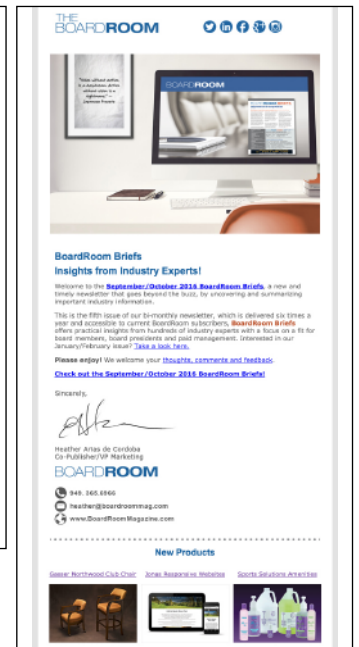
THE BOARDROOM

"Vision without action is a daydream. Action without vision is a nightmare." - Japanese Proverb

BOARDROOM

BoardRoom Briefs
Insights from Industry Experts!

Welcome to the September/October 2016 BoardRoom Briefs, a new and timely newsletter that goes beyond the buzz, by uncovering and summarizing important industry information.

This is the fifth issue of our bi-monthly newsletter, which is delivered six times a year and accessible to current BoardRoom subscribers. BoardRoom Briefs offers practical insights from hundreds of industry experts with a focus on a fit for board members, board presidents and paid management. Interested in our January/February issue? Take a look here.

Please enjoy! We welcome your thoughts, comments and feedback.

Check out the September/October 2016 BoardRoom Briefs!

Sincerely,

Heather Arias de Cordoba
Co-Publisher/VP Marketing

BOARDROOM

949. 365.6966
heather@boardroommag.com
www.BoardRoomMagazine.com

New Products

Gasser Northwood Club Chair | Jonas Regional ve Websites | Sports Solutions Amenities